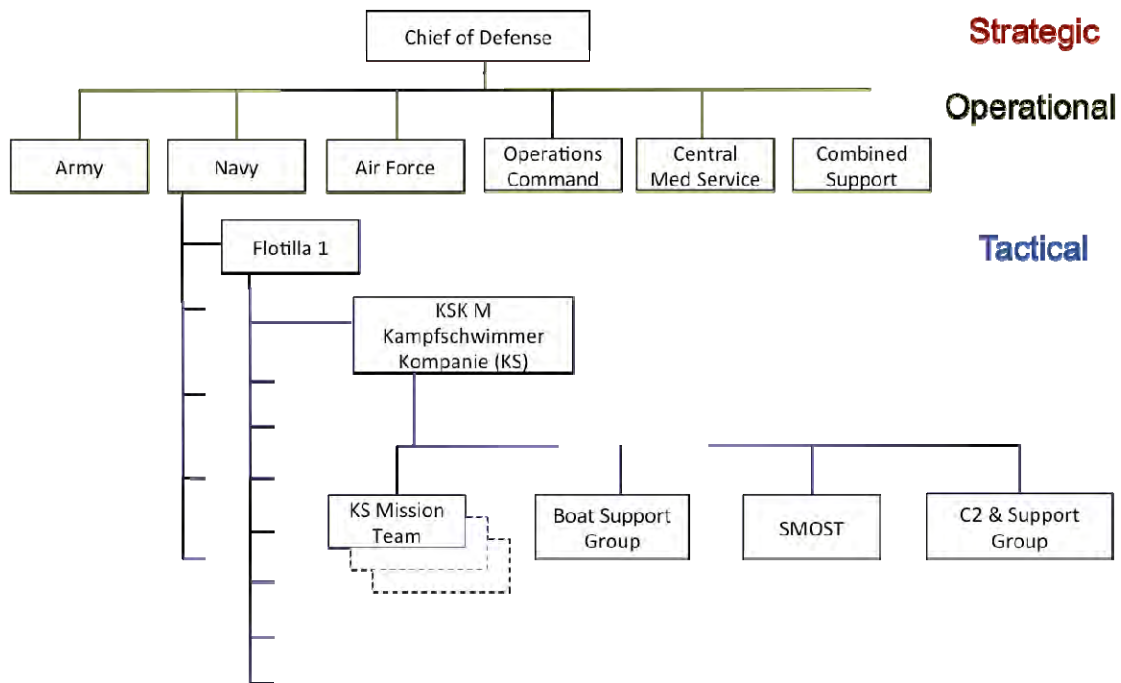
Chief of Defense

Strategic

Operational

Army

Navy

Air Force

Operations Command

Central Med Service

Combined Support

Flotilla 1

Tactical

KSK M Kampfschwimmer Kompanie (KS)

KS Mission Team

Boat Support Group

SMOST

C2 & Support Group